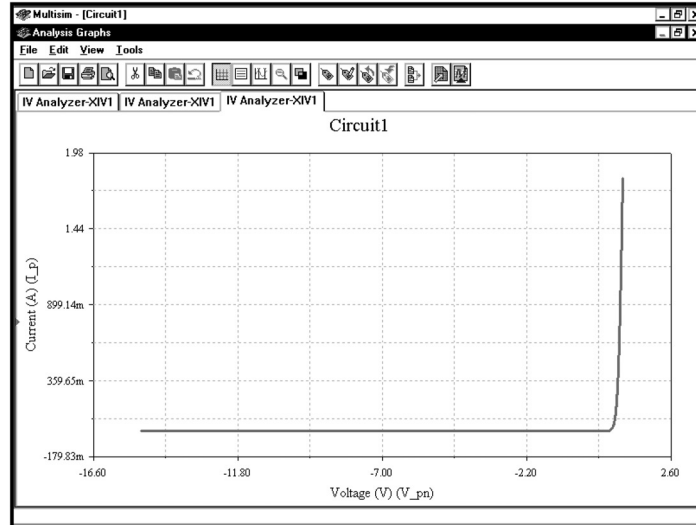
Multisim - [Circuit1]
Analysis Graphs
File Edit View Tools
IV Analyzer-XIV1 IV Analyzer-XIV1 IV Analyzer-XIV1
Circuit1
1.98
1.44
899.14m
359.65m
-179.83m
Current (A) (I_p)
-16.60
-11.80
-7.00
-2.20
2.60
Voltage (V) (V_pn)